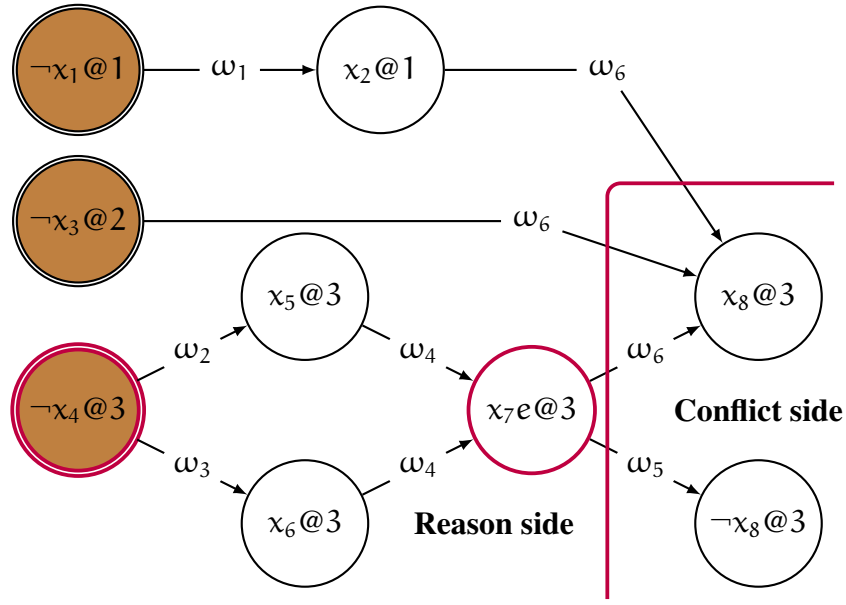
$\neg x_1 @ 1$

$\omega_1$

$x_2 @ 1$

$\omega_6$

$\neg x_3 @ 2$

$\omega_6$

$x_5 @ 3$

$x_8 @ 3$

$\omega_2$

$\omega_4$

$\omega_6$

$\neg x_4 @ 3$

$x_7 e @ 3$

Conflict side

$\omega_3$

$\omega_4$

$\omega_5$

$x_6 @ 3$

Reason side

$\neg x_8 @ 3$